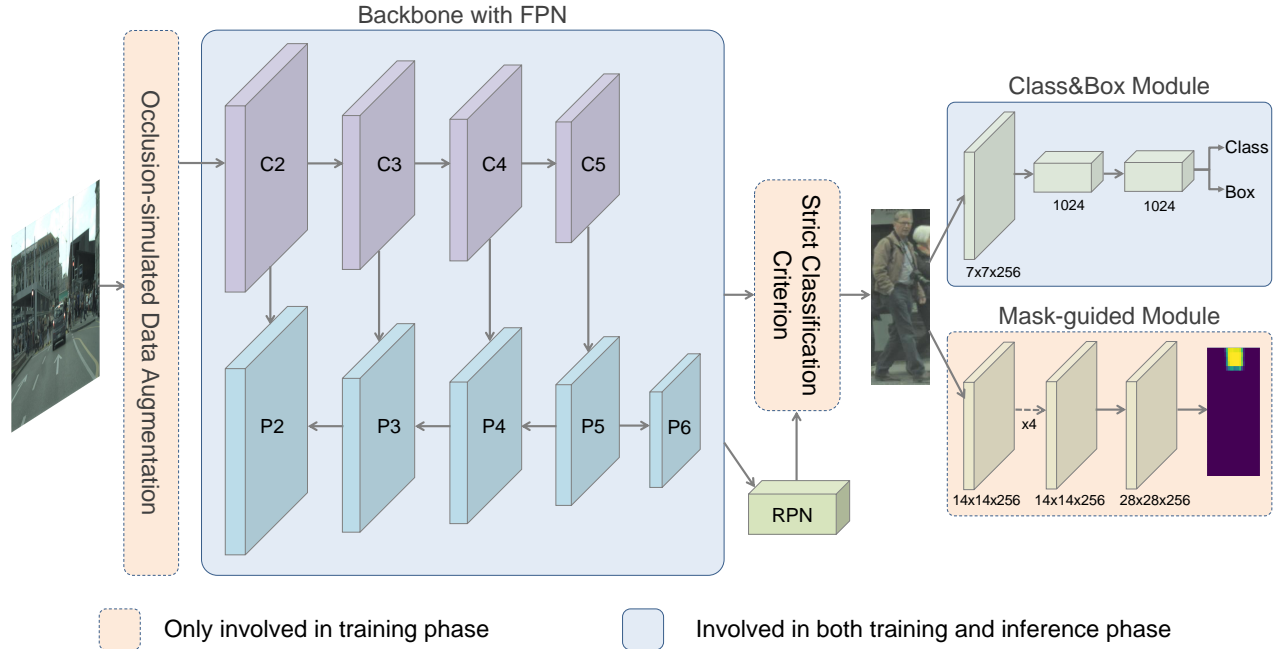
Occlusion-simulated Data Augmentation

Backbone with FPN

C2
C3
C4
C5

P2
P3
P4
P5
P6

RPN

Strict Classification Criterion

Class&Box Module

7x7x256
1024
1024
Class
Box

Mask-guided Module

x4
14x14x256
14x14x256
28x28x256

Only involved in training phase

Involved in both training and inference phase